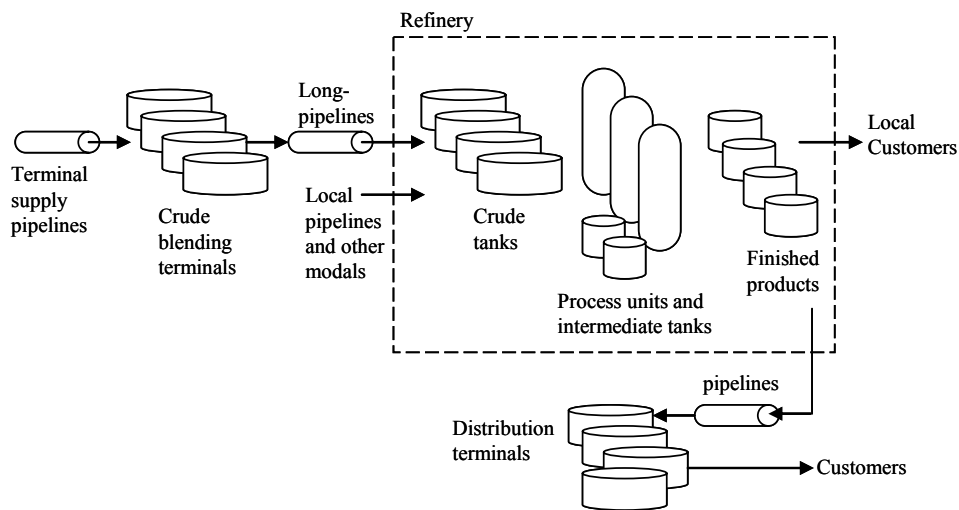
Refinery

Terminal supply pipelines

Crude blending terminals

Long-pipelines

Local pipelines and other modals

Crude tanks

Process units and intermediate tanks

Finished products

Local Customers

pipelines

Distribution terminals

Customers